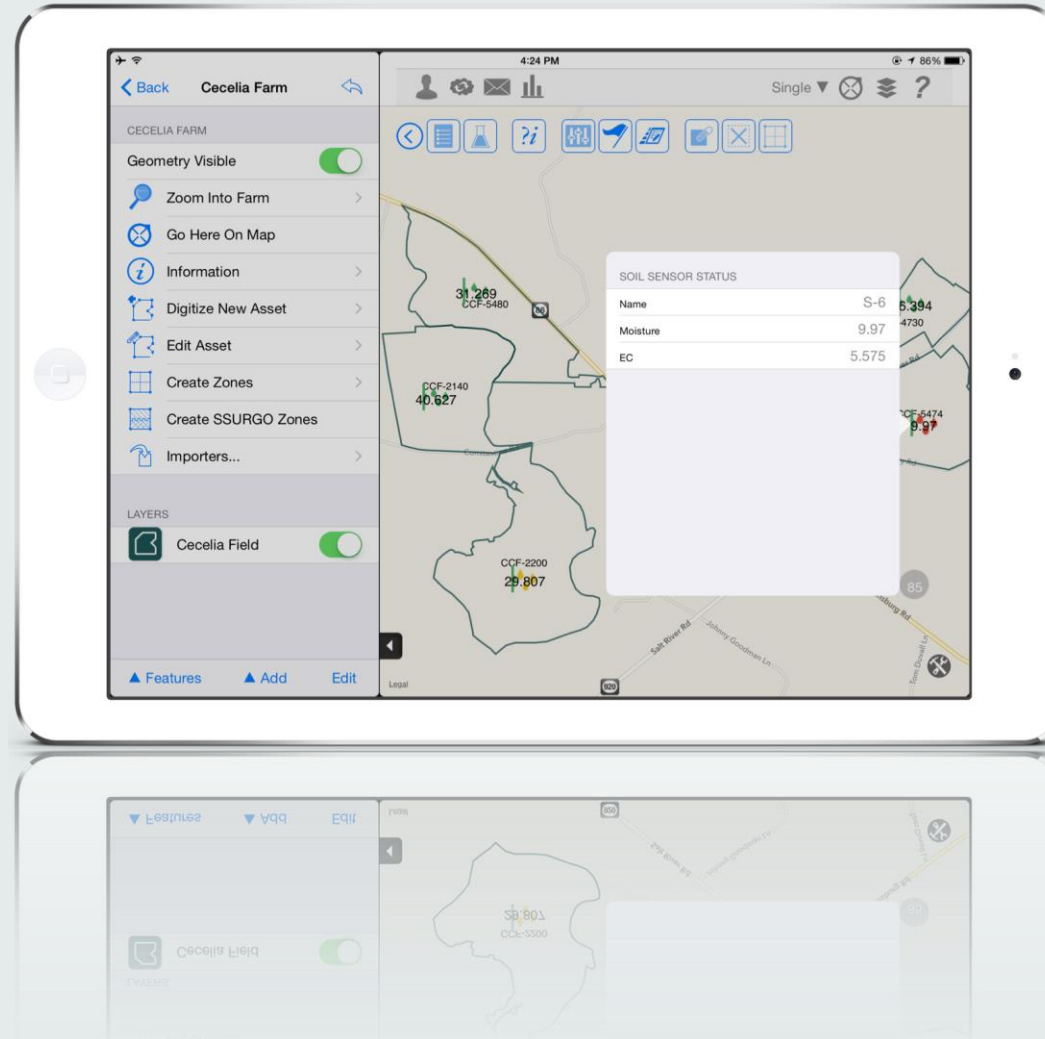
4:24 PM

86%

Back Cecelia Farm

CECELIA FARM

Geometry Visible

Zoom Into Farm

Go Here On Map

Information

Digitize New Asset

Edit Asset

Create Zones

Create SSURGO Zones

Importers...

LAYERS

Cecelia Field

Features Add Edit

Single ▼ ?

31.269
CCF-5480

CCF-2140
40.627

CCF-2200
29.807

6.394
4730

CF-5474
9.97

SOIL SENSOR STATUS

| Name | S-6 |
|---|---|
| Moisture | 9.97 |
| EC | 5.575 |

85

Salt River Rd

Johnny Goodman Ln

Tom Dowell Ln

Legal

920